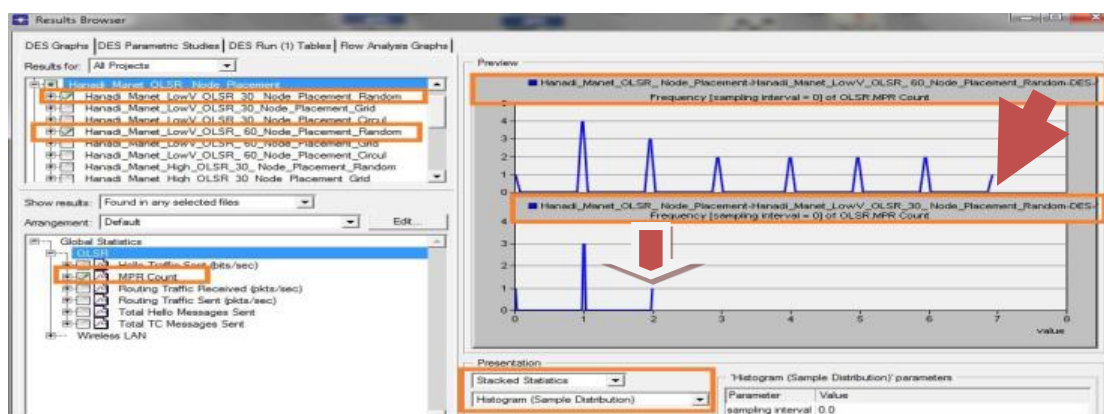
Results Browser

DES Graphs | DES Parametric Studies | DES Run (1) Tables | Flow Analysis Graphs

Results for: All Projects

Hanadi_Manet_OLSR_Node_Placement
Hanadi_Manet_LowV_OLSR_30_Node_Placement_Random
Hanadi_Manet_LowV_OLSR_30_Node_Placement_Grid
Hanadi_Manet_LowV_OLSR_30_Node_Placement_Circul
Hanadi_Manet_LowV_OLSR_60_Node_Placement_Random
Hanadi_Manet_LowV_OLSR_60_Node_Placement_Grid
Hanadi_Manet_LowV_OLSR_60_Node_Placement_Circul
Hanadi_Manet_High_OLSR_30_Node_Placement_Random
Hanadi_Manet_High_OLSR_30_Node_Placement_Grid

Show results: Found in any selected files
Arrangement: Default
Edit...

Global Statistics
OLSR
Hello Traffic Sent (bits/sec)
MPR Count
Routing Traffic Received (pkts/sec)
Routing Traffic Sent (pkts/sec)
Total Hello Messages Sent
Total TC Messages Sent
Wireless LAN

Preview

Hanadi_Manet_OLSR_Node_Placement-Hanadi_Manet_LowV_OLSR_60_Node_Placement_Random-DES
Frequency [sampling interval = 0] of OLSR.MPR Count

4
3
2
1
0

Hanadi_Manet_OLSR_Node_Placement-Hanadi_Manet_LowV_OLSR_30_Node_Placement_Random-DES
Frequency [sampling interval = 0] of OLSR.MPR Count

4
3
2
1
0
0 1 2 3 4 5 6 7 8
value

Presentation
Stacked Statistics
Histogram (Sample Distribution)

'Histogram (Sample Distribution)' parameters
| Parameter | Value |
|---|---|
| sampling interval | 0.0 |